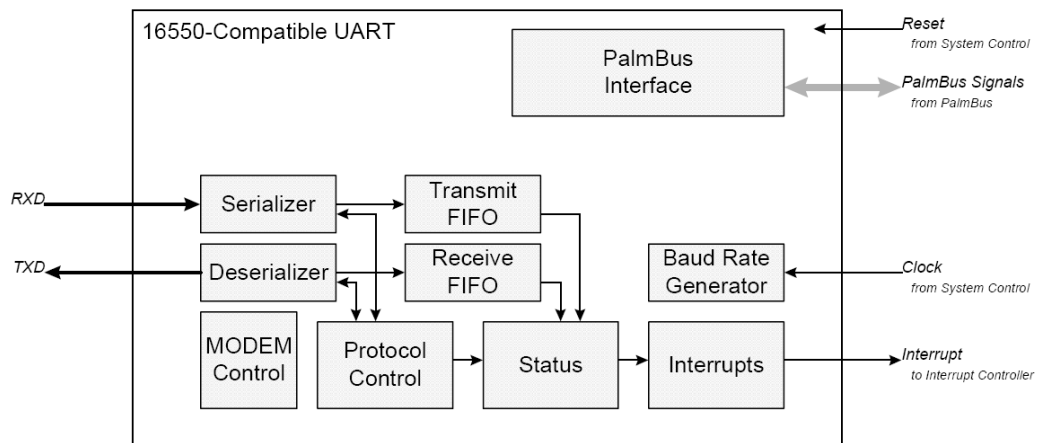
16550-Compatible UART

PalmBus Interface

Reset
from System Control

PalmBus Signals
from PalmBus

RXD

TXD

Serializer

Deserializer

Transmit FIFO

Receive FIFO

Baud Rate Generator

Clock
from System Control

MODEM Control

Protocol Control

Status

Interrupts

Interrupt
to Interrupt Controller